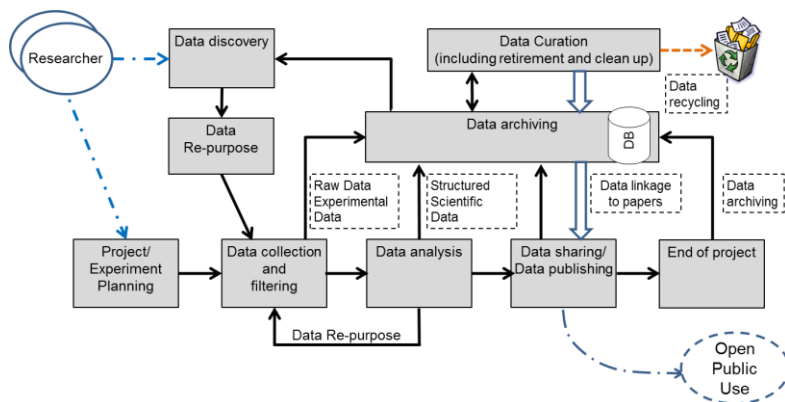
Researcher

Data discovery

Data Curation
(including retirement and clean up)

Data recycling

Data Re-purpose

Data archiving

DB

Raw Data Experimental Data

Structured Scientific Data

Data linkage to papers

Data archiving

Project/ Experiment Planning

Data collection and filtering

Data analysis

Data sharing/ Data publishing

End of project

Data Re-purpose

Open Public Use